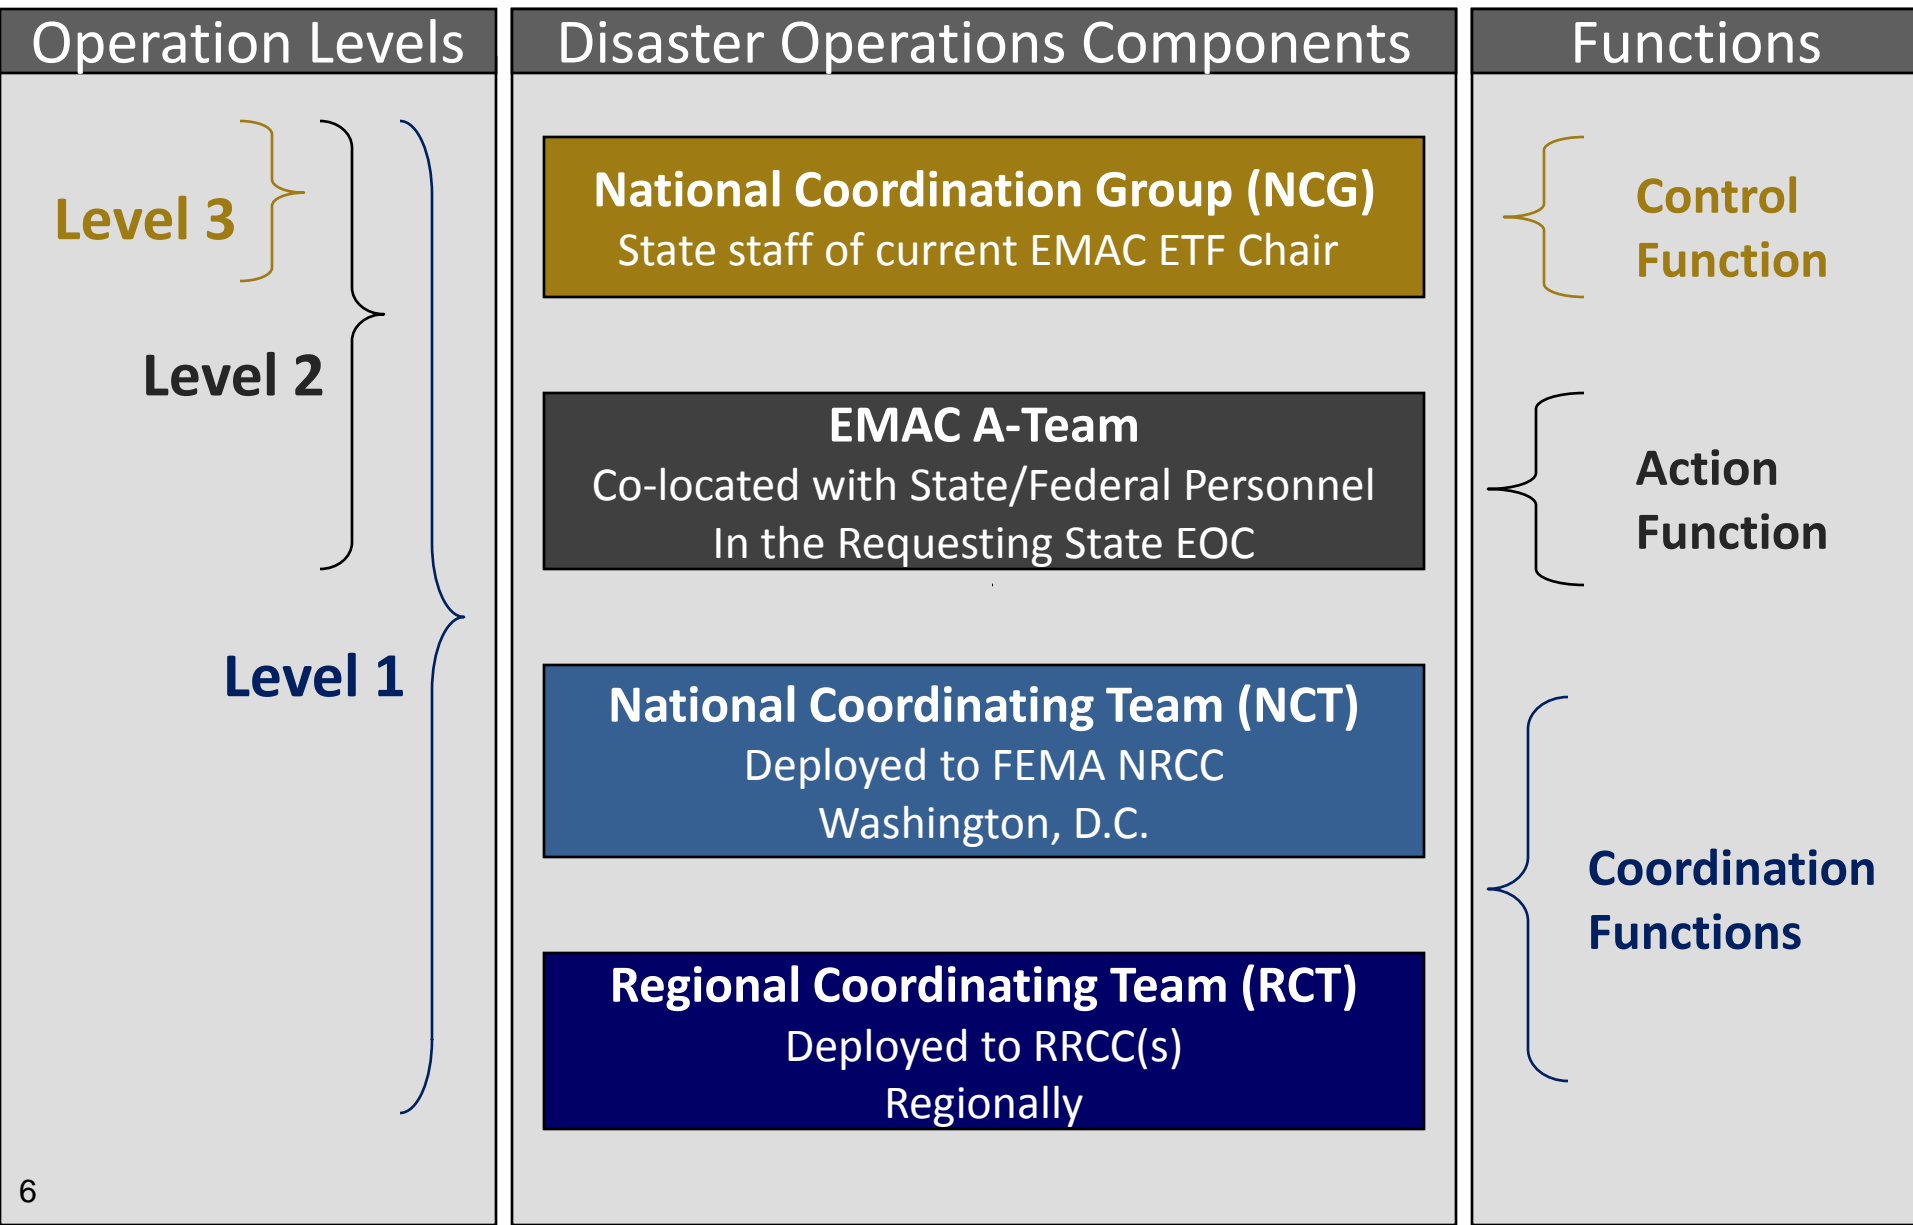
Operation Levels

Level 3

Level 2

Level 1

6

Disaster Operations Components

National Coordination Group (NCG)
State staff of current EMAC ETF Chair

EMAC A-Team
Co-located with State/Federal Personnel
In the Requesting State EOC

National Coordinating Team (NCT)
Deployed to FEMA NRCC
Washington, D.C.

Regional Coordinating Team (RCT)
Deployed to RRCC(s)
Regionally

Functions

Control Function

Action Function

Coordination Functions